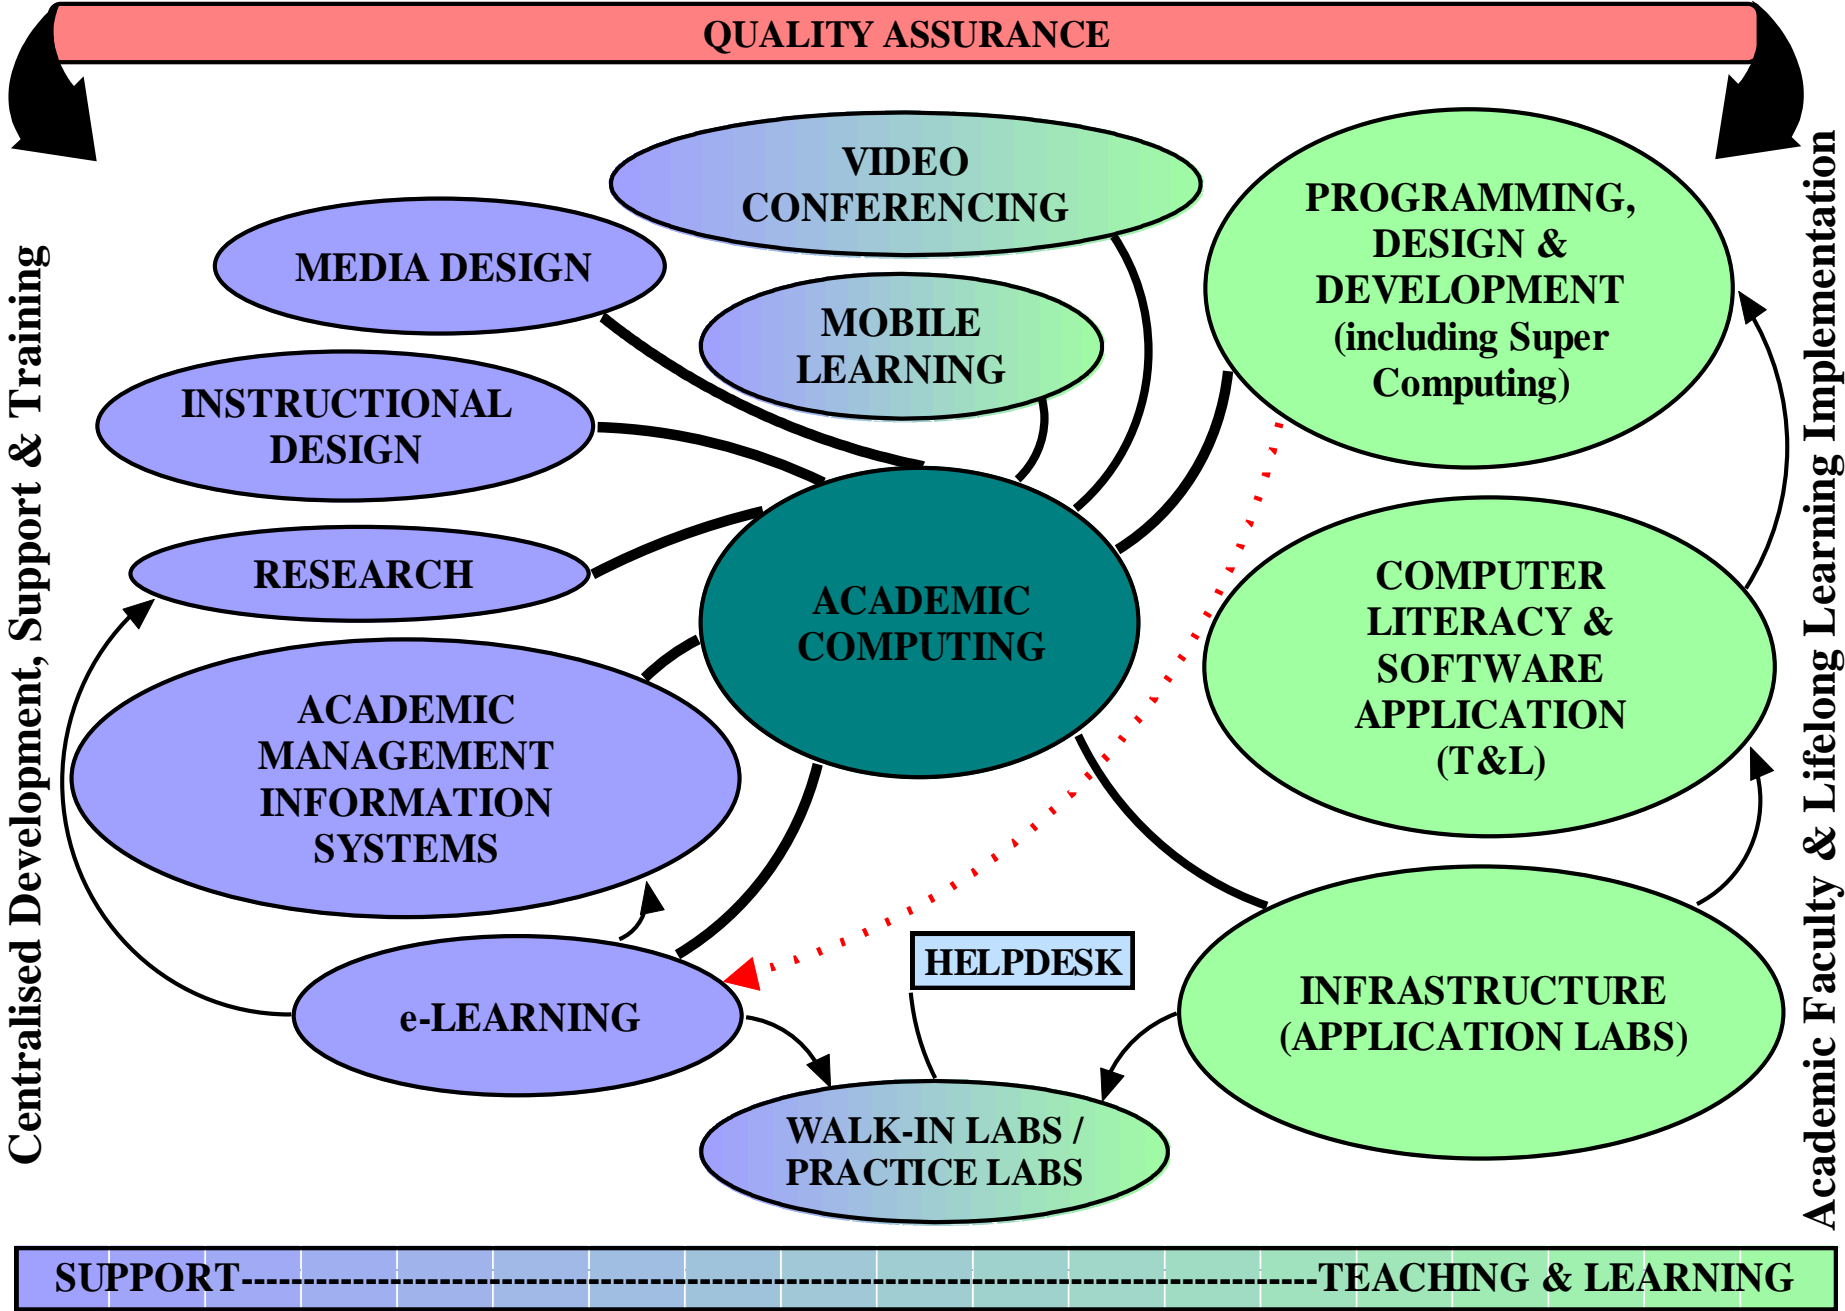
QUALITY ASSURANCE

Centralised Development, Support & Training

Academic Faculty & Lifelong Learning Implementation

VIDEO CONFERENCING

MEDIA DESIGN

MOBILE LEARNING

PROGRAMMING, DESIGN & DEVELOPMENT (including Super Computing)

INSTRUCTIONAL DESIGN

RESEARCH

ACADEMIC COMPUTING

COMPUTER LITERACY & SOFTWARE APPLICATION (T&L)

ACADEMIC MANAGEMENT INFORMATION SYSTEMS

HELPDESK

e-LEARNING

INFRASTRUCTURE (APPLICATION LABS)

WALK-IN LABS / PRACTICE LABS

SUPPORT------------------------------------------------------------------------------------TEACHING & LEARNING